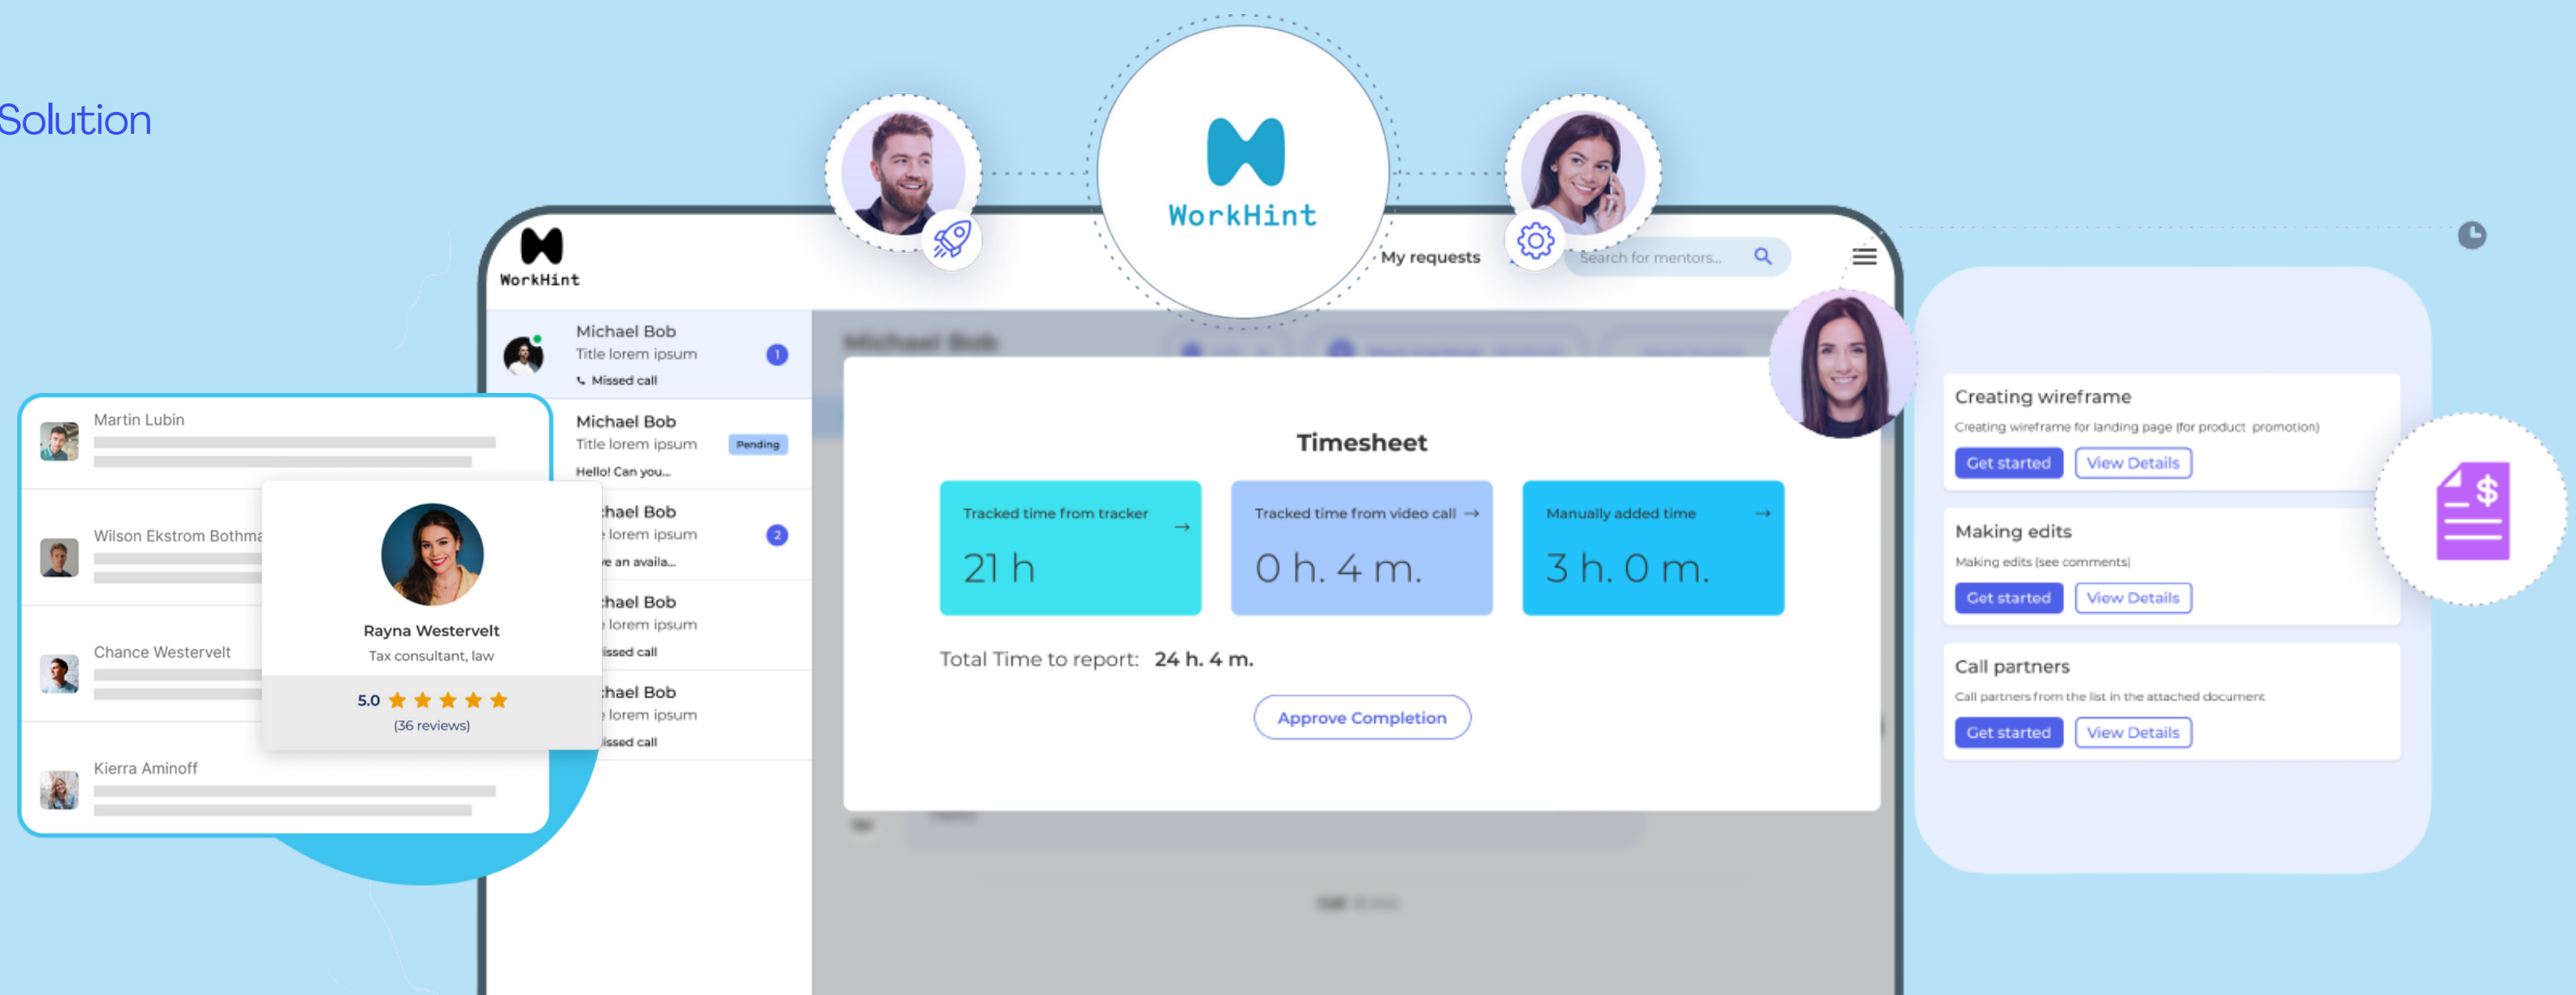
Solution

WorkHint

WorkHint

My requests

Search for mentors...

Michael Bob
Title lorem ipsum
Missed call
1

Michael Bob
Title lorem ipsum
Pending
Hello! Can you...

hael Bob
lorem ipsum
e an availa...
2

hael Bob
lorem ipsum
issed call

hael Bob
lorem ipsum
issed call

Martin Lubin

Wilson Ekstrom Bothma

Chance Westervelt

Kierra Aminoff

Rayna Westervelt
Tax consultant, law
5.0
(36 reviews)

Timesheet

Tracked time from tracker →
21 h

Tracked time from video call →
0 h. 4 m.

Manually added time →
3 h. 0 m.

Total Time to report: 24 h. 4 m.

Approve Completion

Creating wireframe
Creating wireframe for landing page (for product promotion)
Get started View Details

Making edits
Making edits (see comments)
Get started View Details

Call partners
Call partners from the list in the attached document
Get started View Details